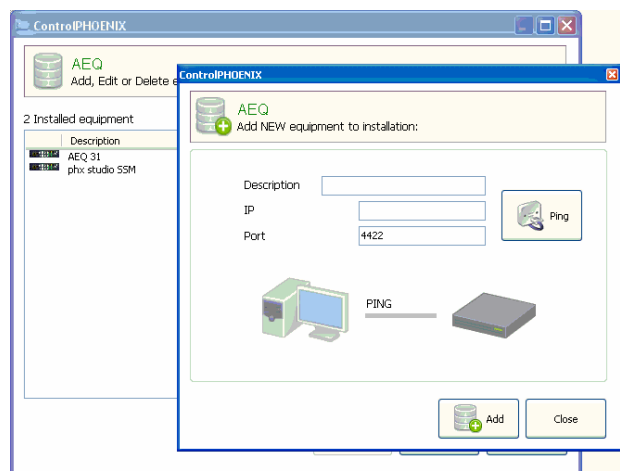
ControlPHOENIX

AEQ
Add, Edit or Delete e

2 Installed equipment

| Description |
|---|
| AEQ 31 |
| phx studio SSM |

ControlPHOENIX

AEQ
Add NEW equipment to installation:

Description
IP
Port 4422

Ping

PING

Add
Close